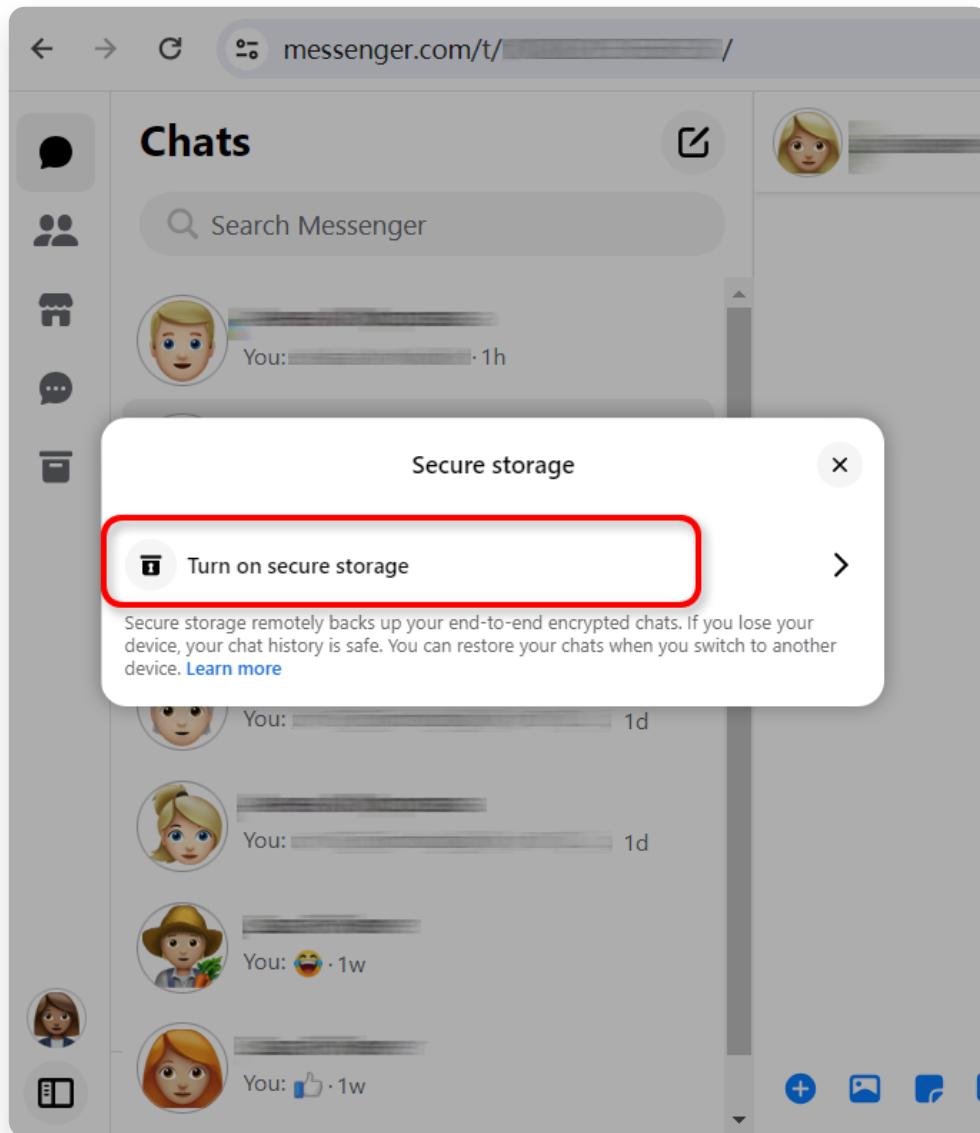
messenger.com/t/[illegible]/

Chats

Search Messenger

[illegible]
You: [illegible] · 1h

Secure storage

Turn on secure storage

Secure storage remotely backs up your end-to-end encrypted chats. If you lose your device, your chat history is safe. You can restore your chats when you switch to another device. Learn more

You: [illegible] 1d

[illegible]
You: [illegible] 1d

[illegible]
You: 😂 · 1w

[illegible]
You: 👍 · 1w